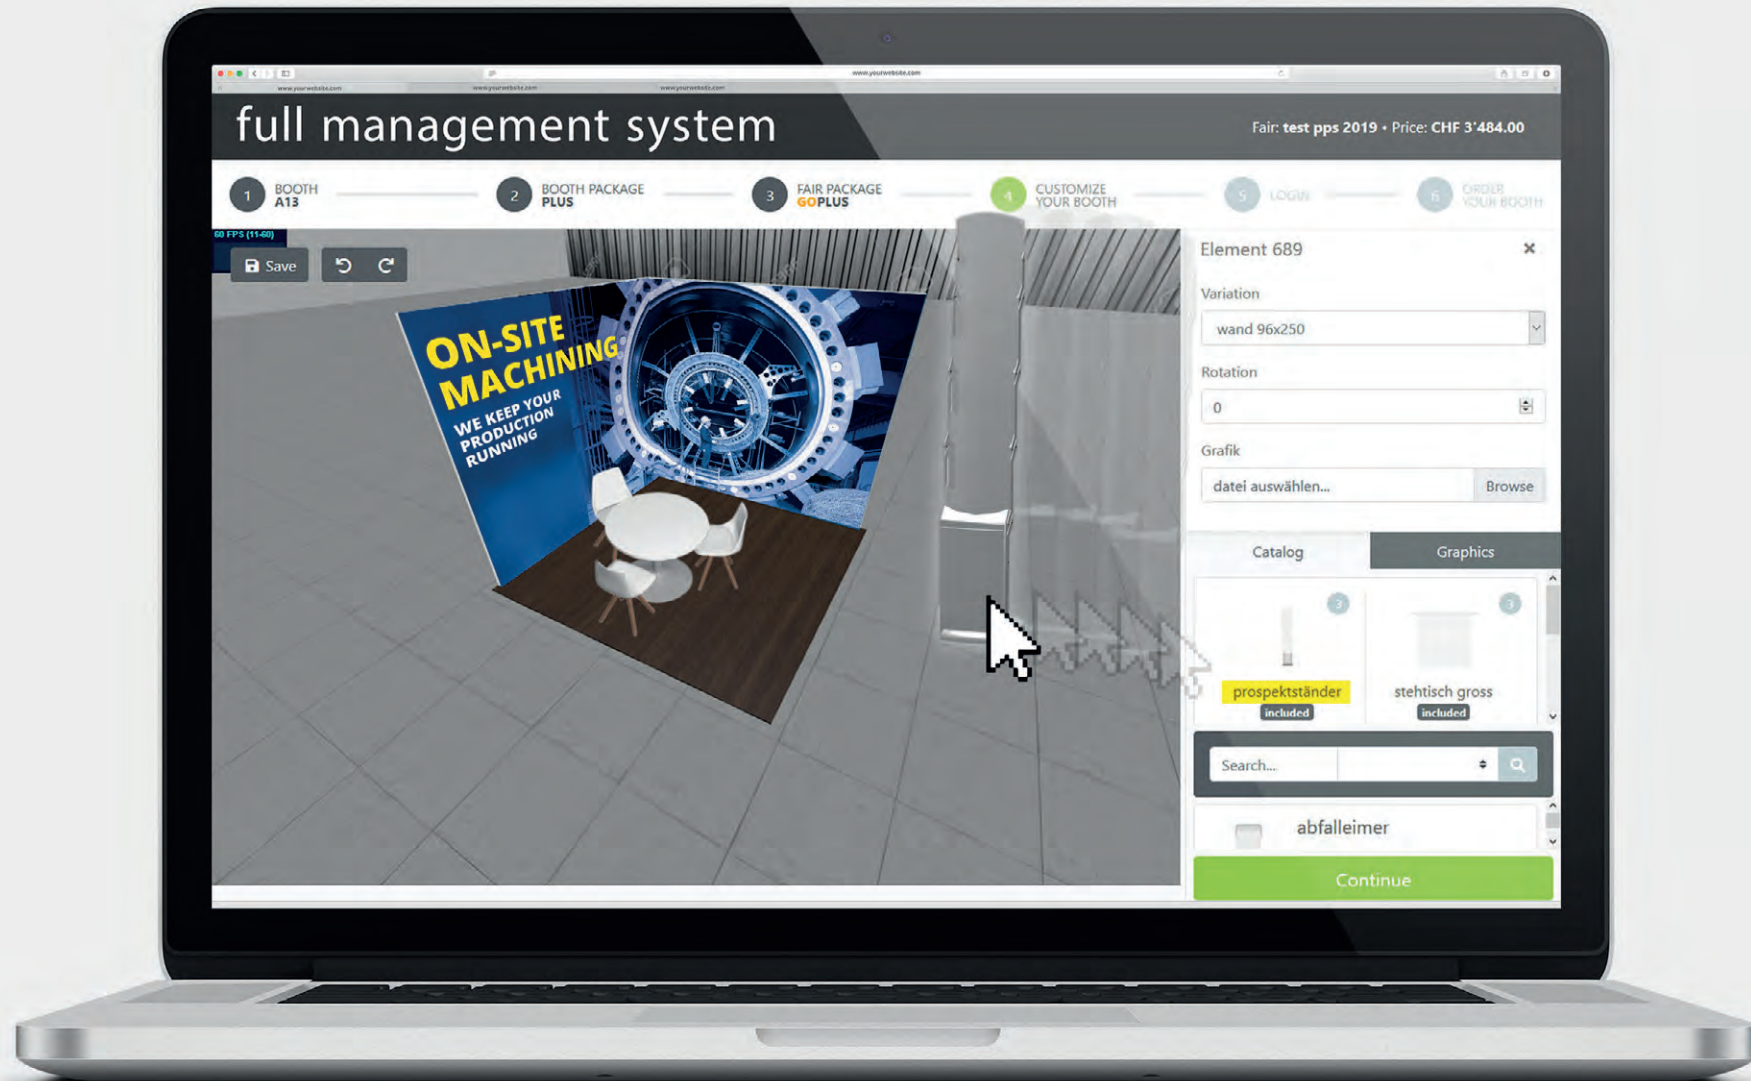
www.yourwebsite.com

full management system

Fair: test pps 2019 • Price: CHF 3'484.00

1 BOOTH A13
2 BOOTH PACKAGE PLUS
3 FAIR PACKAGE GOPLUS
4 CUSTOMIZE YOUR BOOTH
5 LOGIN
6 ORDER YOUR BOOTH

60 FPS (11-60)

Save

ON-SITE MACHINING
WE KEEP YOUR PRODUCTION RUNNING

Element 689 ×

Variation
wand 96x250

Rotation
0

Grafik
datei auswählen... Browse

Catalog Graphics

prospektständer
included

stehtisch gross
included

Search...

abfalleimer

Continue